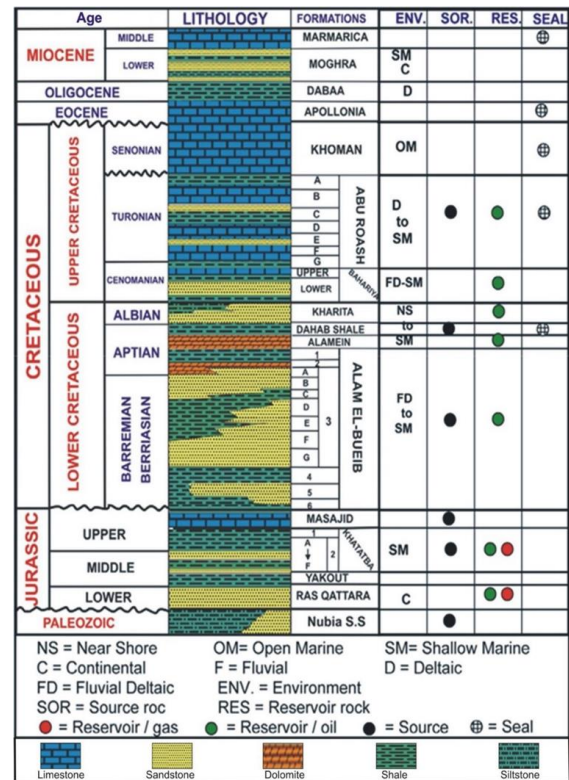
| Age | | | LITHOLOGY | FORMATIONS | | ENV. | SOR. | RES. | SEAL |
|---|---|---|---|---|---|---|---|---|---|
| MIOCENE | | MIDDLE | | MARMARICA | | SM C | | | ⊕ |
| | | LOWER | | MOGHRA | | | | | |
| OLIGOCENE | | | | DABAA | | D | | | |
| EOCENE | | | | APOLLONIA | | | | | ⊕ |
| CRETACEOUS | UPPER CRETACEOUS | SENONIAN | | KHOMAN | | OM | | | ⊕ |
| | | TURONIAN | | A B C D E F G | ABU ROASH | D to SM | ● | ● | ⊕ |
| | | CENOMANIAN | | UPPER LOWER | BAHARIYA | FD-SM | | ● | |
| | LOWER CRETACEOUS | ALBIAN | | KHARITA | | NS | | ● | |
| | | | | DAHAB SHALE | | to | ● | | ⊕ |
| | | APTIAN | | ALAMEIN | | SM | | ● | |
| | | BARREMIAN BERRIASIAN | | 1 2 A B C D E F G 3 4 5 6 | ALAM EL-BUEIB | FD to SM | ● | ● | |
| JURASSIC | UPPER | | | MASAJID | | | ● | | |
| | | | | 1 A F 2 | KHATATBA | SM | ● | ● ● | |
| | MIDDLE | | | YAKOUT | | | | | |
| | LOWER | | | RAS QATTARA | | C | | ● ● | |
| PALEOZOIC | | | | Nubia S.S | | | ● | | |

NS = Near Shore OM= Open Marine SM= Shallow Marine
C = Continental F = Fluvial D = Deltaic
FD = Fluvial Deltaic ENV. = Environment
SOR = Source roc RES = Reservoir rock
● = Reservoir / gas ● = Reservoir / oil ● = Source ⊕ = Seal

Limestone Sandstone Dolomite Shale Siltstone